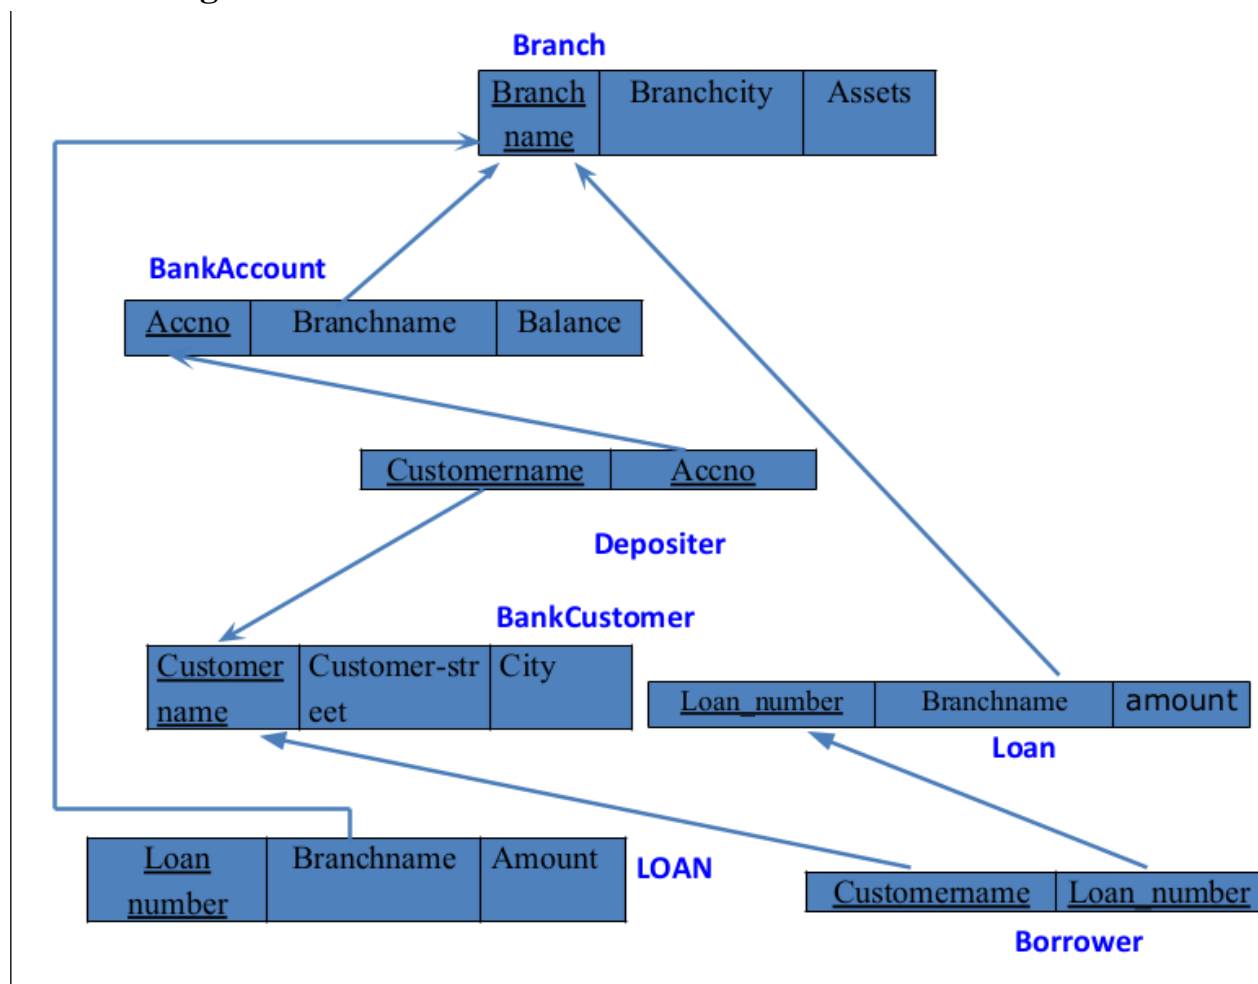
Branch

| Branch name | Branchcity | Assets |
|---|---|---|

BankAccount

| Accno | Branchname | Balance |
|---|---|---|

| Customername | Accno |
|---|---|

Depositer

BankCustomer

| Customer name | Customer-street | City |
|---|---|---|

| Loan_number | Branchname | amount |
|---|---|---|

Loan

| Loan number | Branchname | Amount |
|---|---|---|

LOAN

| Customername | Loan_number |
|---|---|

Borrower